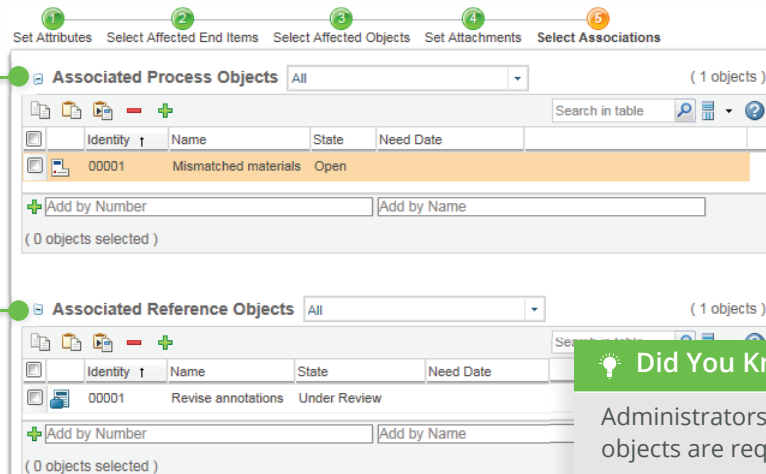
1 Set Attributes 2 Select Affected End Items 3 Select Affected Objects 4 Set Attachments 5 Select Associations

Associated Process Objects All (1 objects)

Search in table

| | | Identity ↑ | Name | State | Need Date |
|---|---|---|---|---|---|
| | | 00001 | Mismatched materials | Open | |

Add by Number Add by Name

(0 objects selected)

Associated Reference Objects All (1 objects)

Search in table

| | | Identity ↑ | Name | State | Need Date |
|---|---|---|---|---|---|
| | | 00001 | Revise annotations | Under Review | |

Add by Number Add by Name

(0 objects selected)

Did You Kn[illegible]

Administrators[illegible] objects are req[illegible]